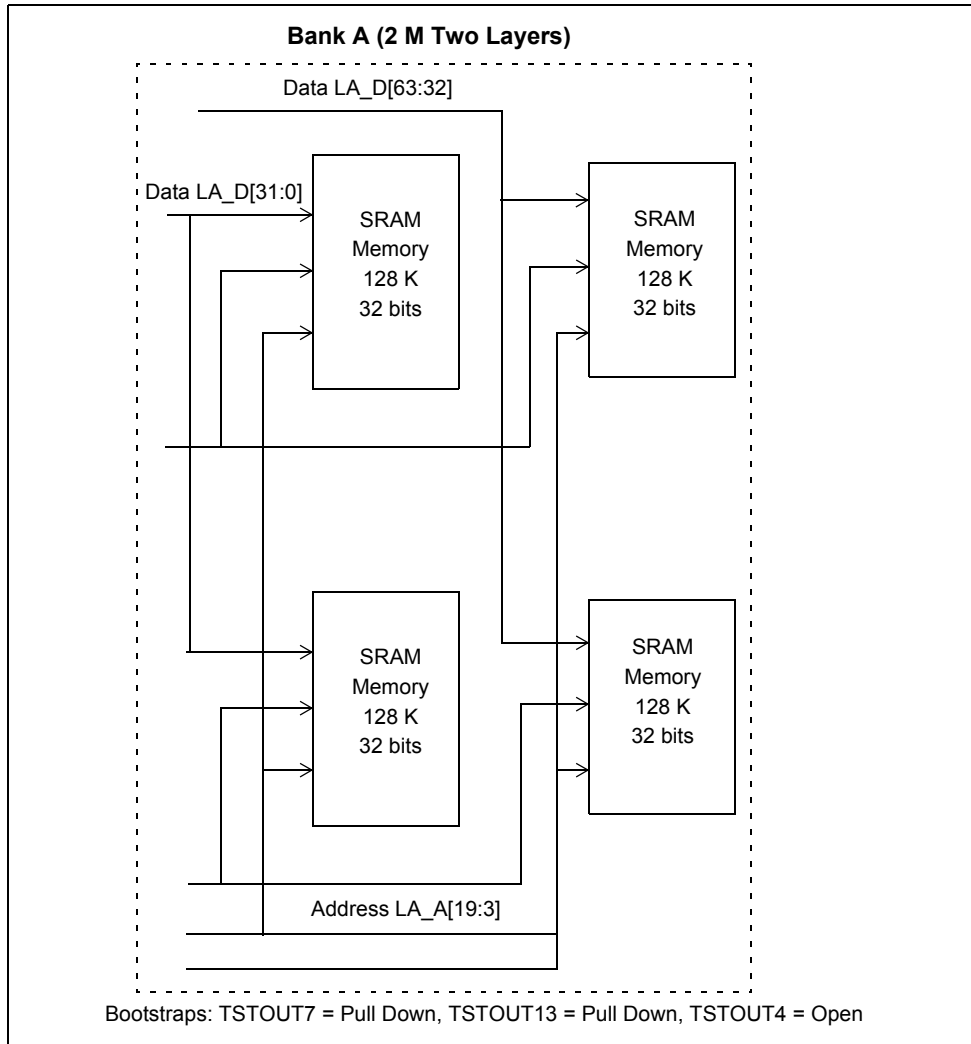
Bank A (2 M Two Layers)

Data LA_D[63:32]

Data LA_D[31:0]

SRAM
Memory
128 K
32 bits

SRAM
Memory
128 K
32 bits

SRAM
Memory
128 K
32 bits

SRAM
Memory
128 K
32 bits

Address LA_A[19:3]

Bootstraps: TSTOUT7 = Pull Down, TSTOUT13 = Pull Down, TSTOUT4 = Open